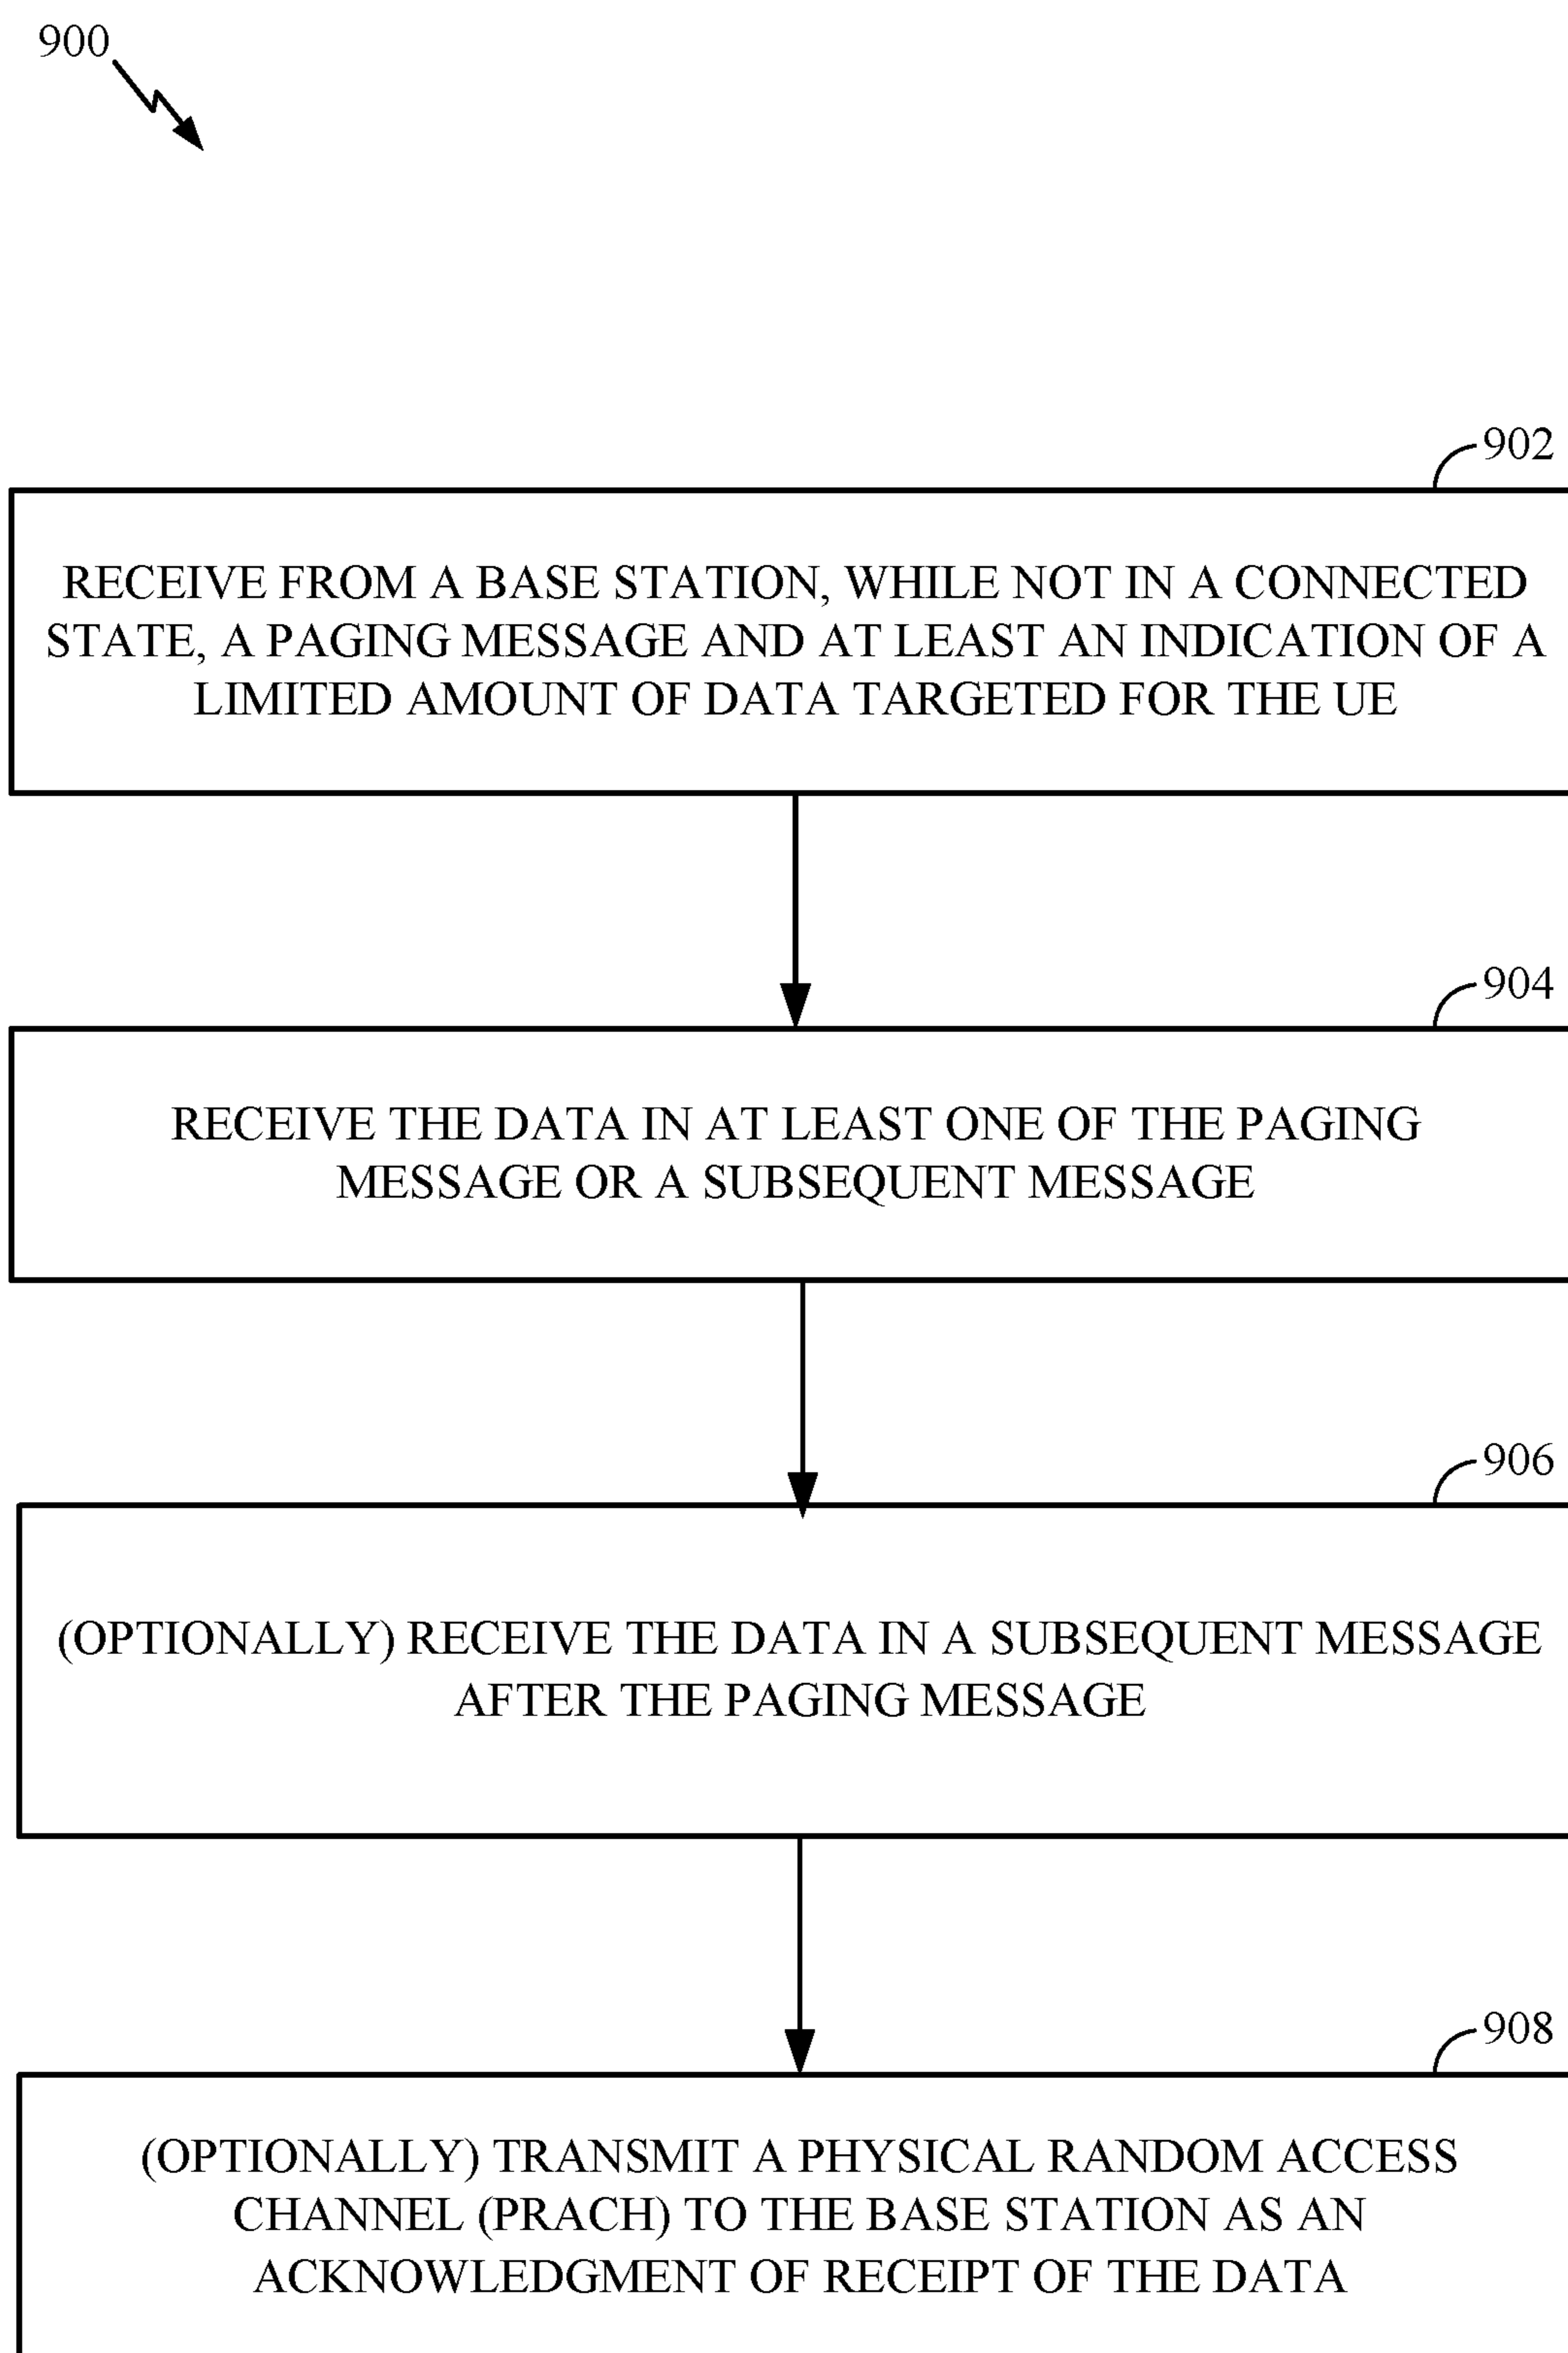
900

902

RECEIVE FROM A BASE STATION, WHILE NOT IN A CONNECTED STATE, A PAGING MESSAGE AND AT LEAST AN INDICATION OF A LIMITED AMOUNT OF DATA TARGETED FOR THE UE

904

RECEIVE THE DATA IN AT LEAST ONE OF THE PAGING MESSAGE OR A SUBSEQUENT MESSAGE

906

(OPTIONALLY) RECEIVE THE DATA IN A SUBSEQUENT MESSAGE AFTER THE PAGING MESSAGE

908

(OPTIONALLY) TRANSMIT A PHYSICAL RANDOM ACCESS CHANNEL (PRACH) TO THE BASE STATION AS AN ACKNOWLEDGMENT OF RECEIPT OF THE DATA